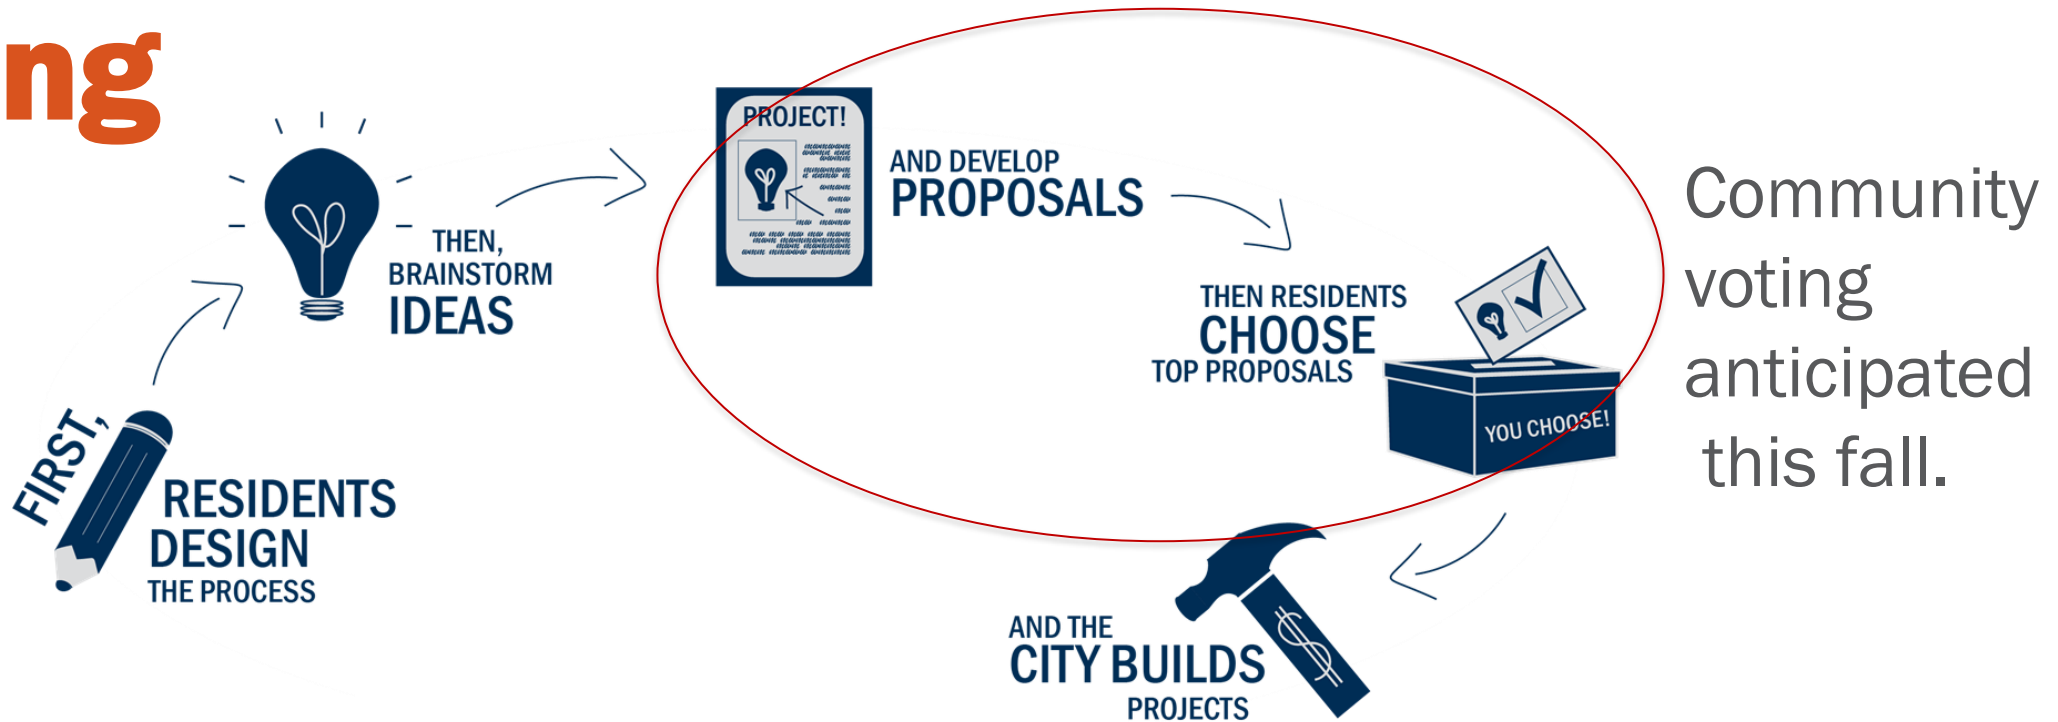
ng

FIRST, RESIDENTS DESIGN THE PROCESS

THEN, BRAINSTORM IDEAS

PROJECT!

AND DEVELOP PROPOSALS

THEN RESIDENTS CHOOSE TOP PROPOSALS

YOU CHOOSE!

AND THE CITY BUILDS PROJECTS

$

Community voting anticipated this fall.